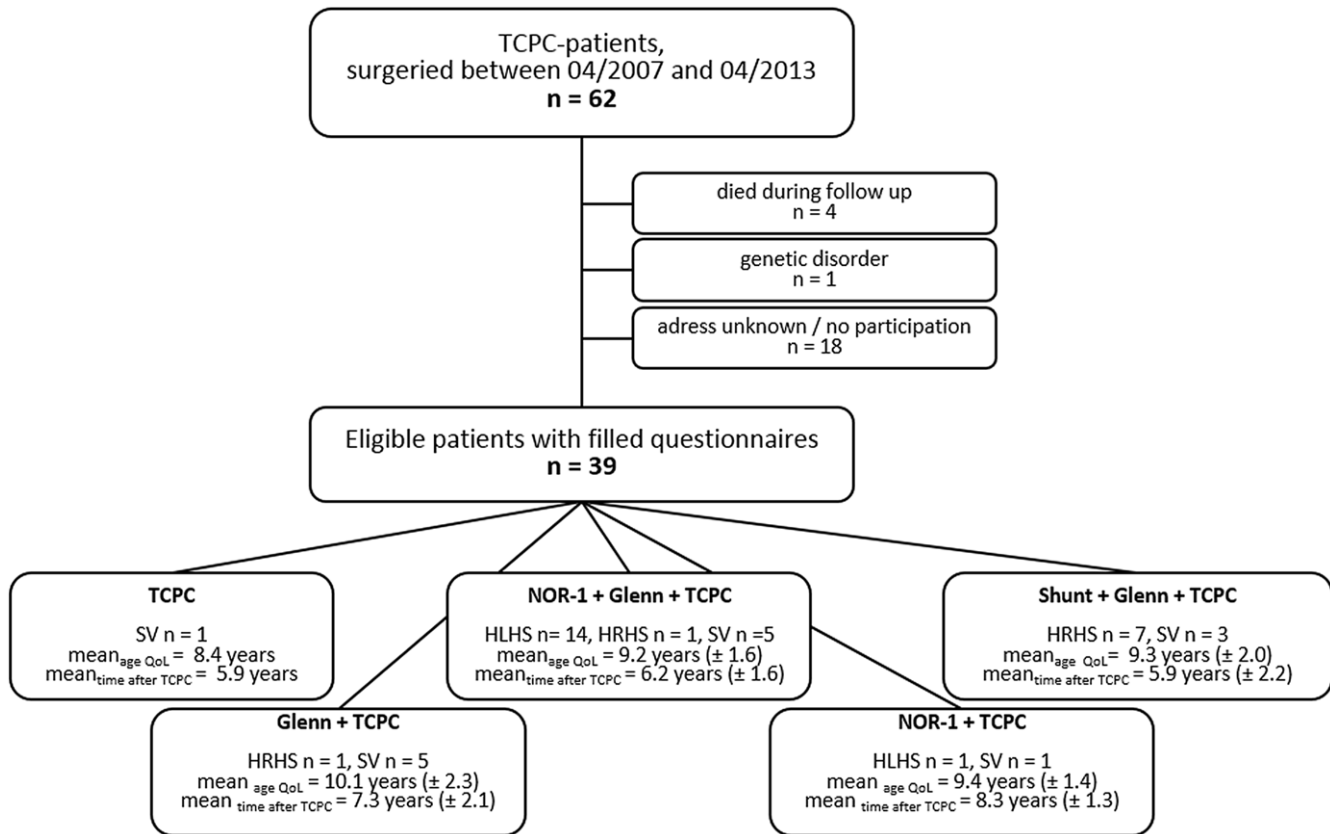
TCPC-patients, surgeried between 04/2007 and 04/2013
**n = 62**

died during follow up
n = 4

genetic disorder
n = 1

adress unknown / no participation
n = 18

Eligible patients with filled questionnaires
**n = 39**

**TCPC**
SV n = 1
$mean_{age\ QoL}$ = 8.4 years
$mean_{time\ after\ TCPC}$ = 5.9 years

**NOR-1 + Glenn + TCPC**
HLHS n= 14, HRHS n = 1, SV n =5
$mean_{age\ QoL}$ = 9.2 years (± 1.6)
$mean_{time\ after\ TCPC}$ = 6.2 years (± 1.6)

**Shunt + Glenn + TCPC**
HRHS n = 7, SV n = 3
$mean_{age\ QoL}$ = 9.3 years (± 2.0)
$mean_{time\ after\ TCPC}$ = 5.9 years (± 2.2)

**Glenn + TCPC**
HRHS n = 1, SV n = 5
$mean_{age\ QoL}$ = 10.1 years (± 2.3)
$mean_{time\ after\ TCPC}$ = 7.3 years (± 2.1)

**NOR-1 + TCPC**
HLHS n = 1, SV n = 1
$mean_{age\ QoL}$ = 9.4 years (± 1.4)
$mean_{time\ after\ TCPC}$ = 8.3 years (± 1.3)